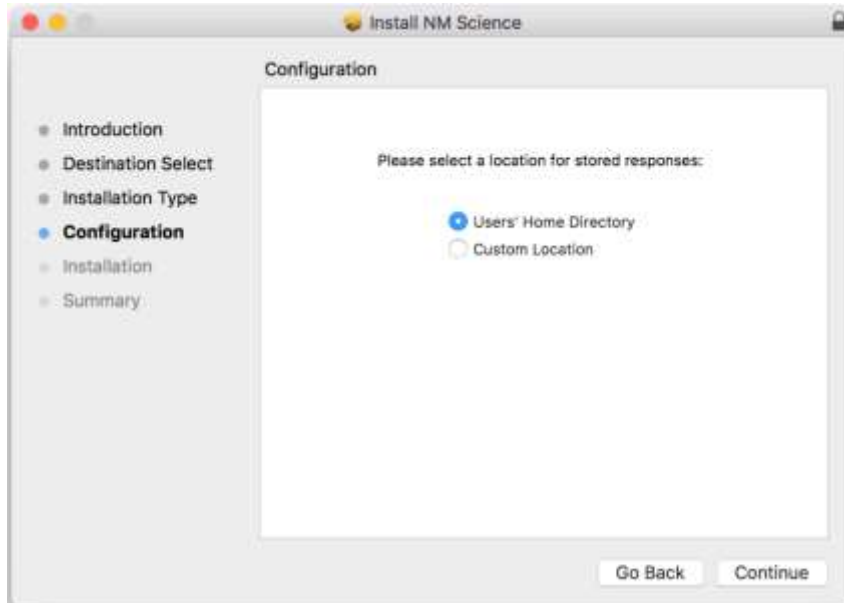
Install NM Science

Configuration

Introduction
Destination Select
Installation Type
Configuration
Installation
Summary

Please select a location for stored responses:

Users' Home Directory
Custom Location

Go Back
Continue